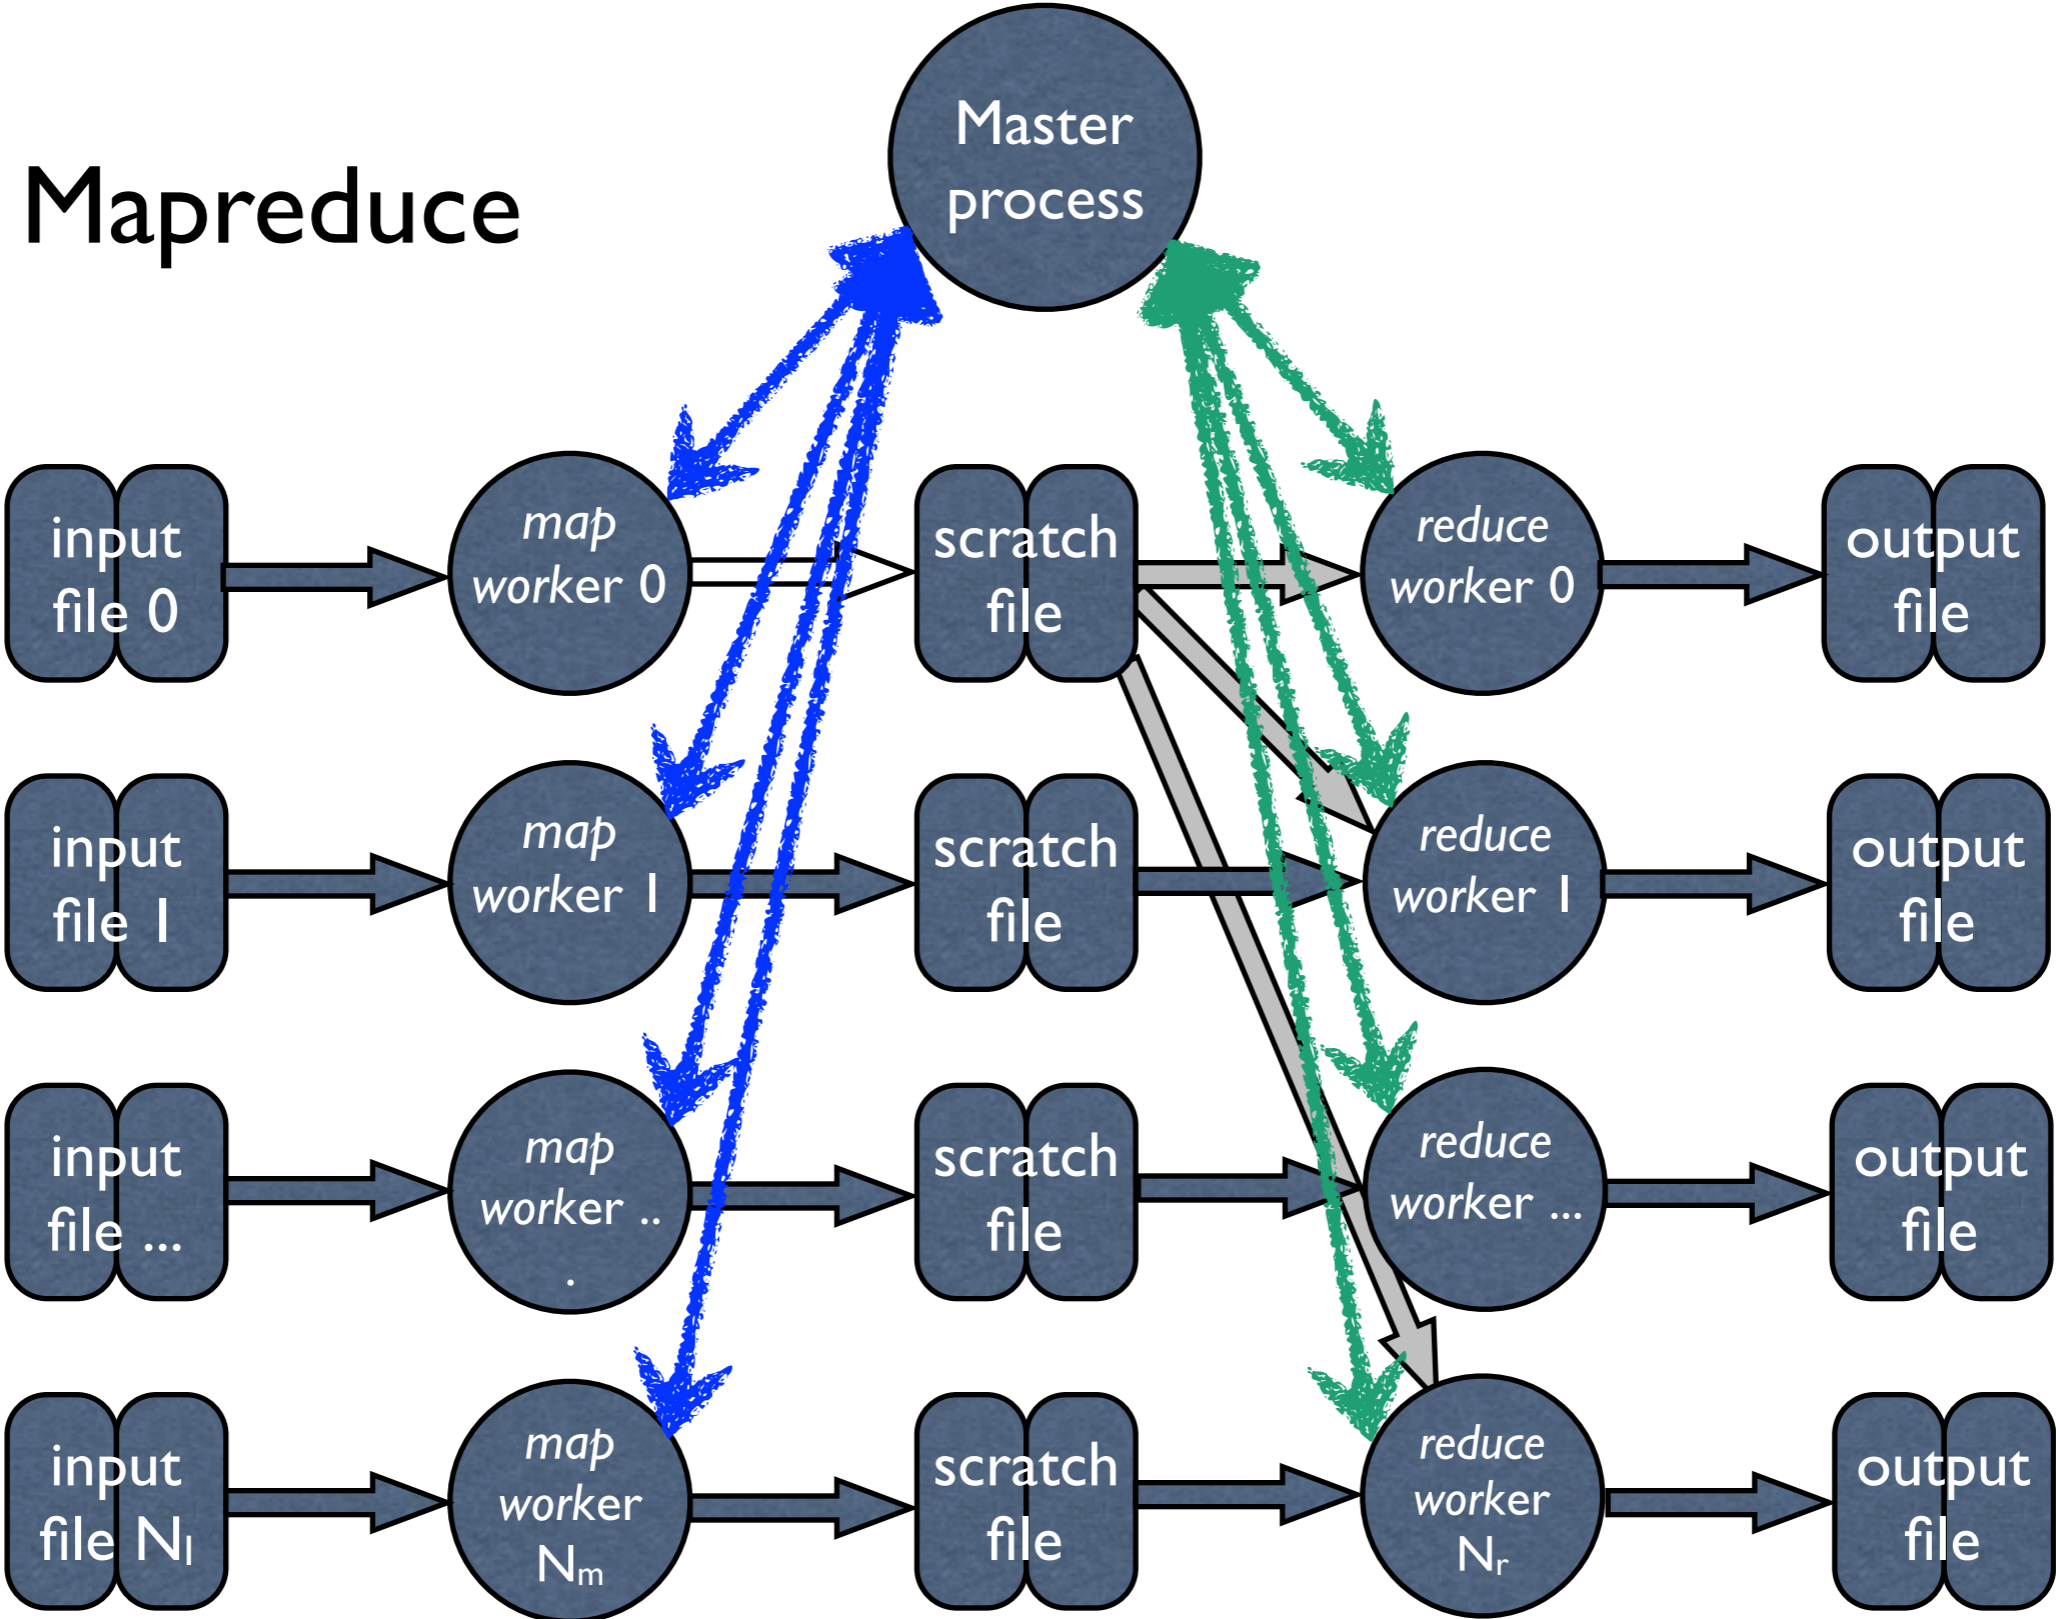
Mapreduce

Master process

input file 0

map worker 0

scratch file

reduce worker 0

output file

input file 1

map worker 1

scratch file

reduce worker 1

output file

input file ...

map worker ...

scratch file

reduce worker ...

output file

input file $N_l$

map worker $N_m$

scratch file

reduce worker $N_r$

output file